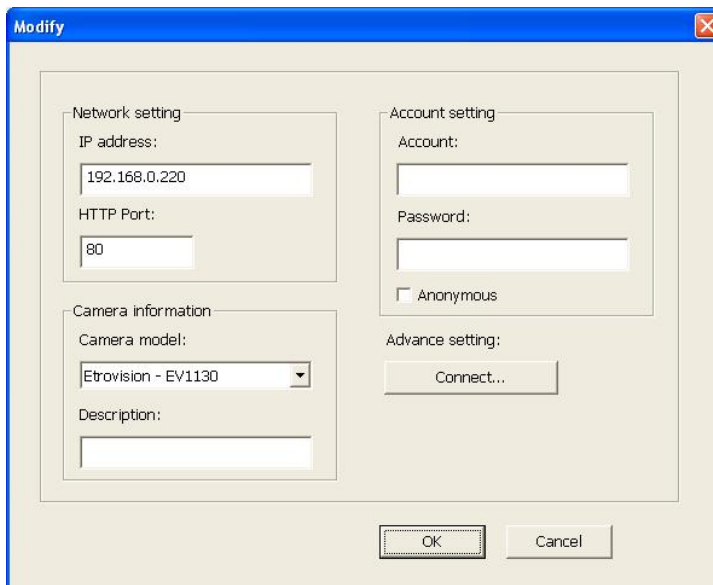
Modify

Network setting
IP address:
192.168.0.220
HTTP Port:
80

Camera information
Camera model:
Etrovision - EV1130
Description:

Account setting
Account:
Password:
Anonymous

Advance setting:
Connect...

OK
Cancel